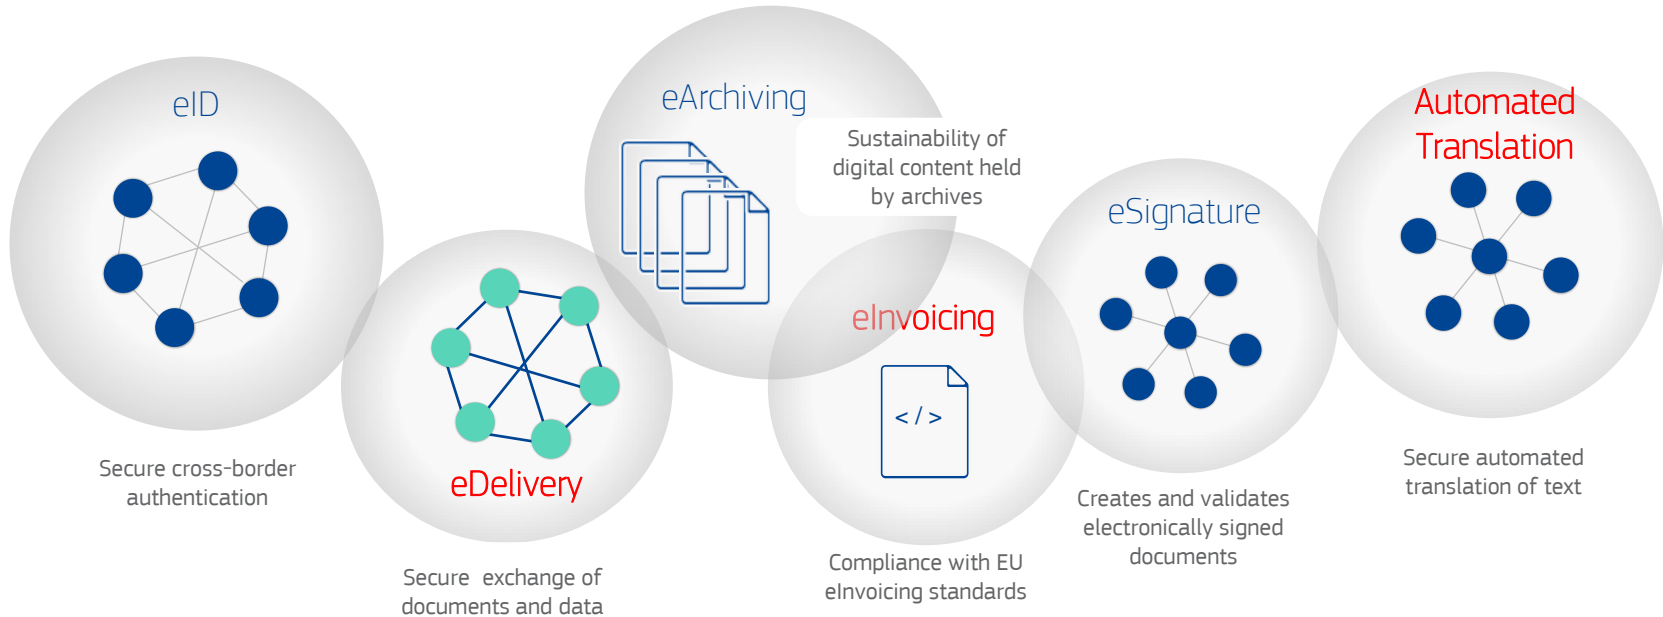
eID

Secure cross-border authentication

eDelivery

Secure exchange of documents and data

eArchiving

Sustainability of digital content held by archives

eInvoicing

< / >

Compliance with EU eInvoicing standards

eSignature

Creates and validates electronically signed documents

Automated Translation

Secure automated translation of text